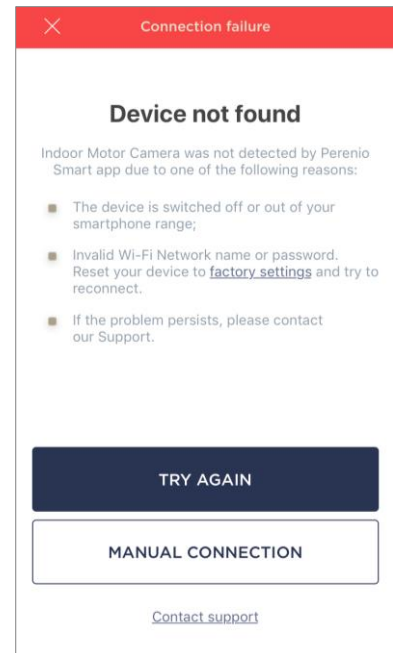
Connection failure

Device not found

Indoor Motor Camera was not detected by Perenio Smart app due to one of the following reasons:

The device is switched off or out of your smartphone range;

Invalid Wi-Fi Network name or password. Reset your device to factory settings and try to reconnect.

If the problem persists, please contact our Support.

TRY AGAIN

MANUAL CONNECTION

Contact support